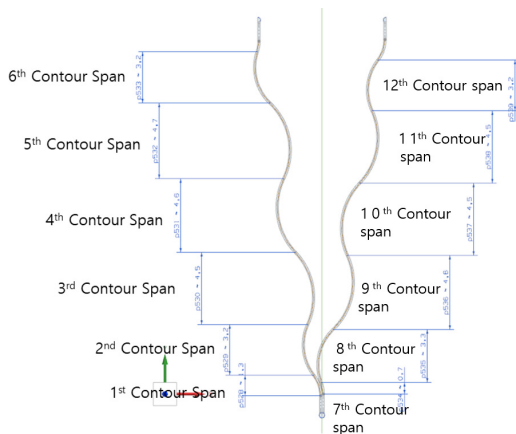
6th Contour Span
p533 = 3.2
5th Contour Span
p532 = 4.7
4th Contour Span
p531 = 4.6
3rd Contour Span
p530 = 4.5
2nd Contour Span
p529 = 3.2
1st Contour Span
p528 = 1.2
12th Contour span
p539 = 3.2
1 1th Contour span
p538 = 4.5
1 0 th Contour span
p537 = 4.5
9 th Contour span
p536 = 4.6
8 th Contour span
p535 = 3.3
7th Contour span
p534 = 0.7